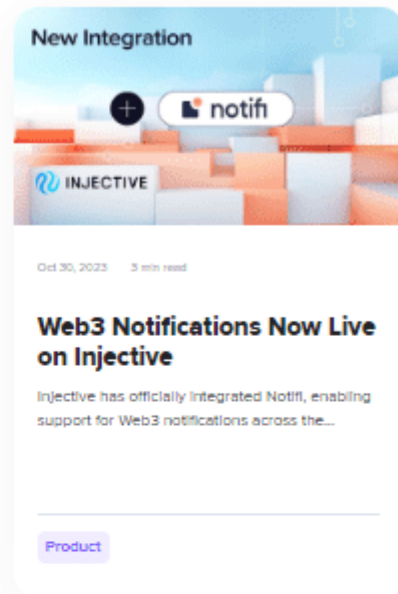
New Integration

notifi

INJECTIVE

Oct 30, 2023 3 min read

Web3 Notifications Now Live on Injective

Injective has officially integrated Notifi, enabling support for Web3 notifications across the...

Product